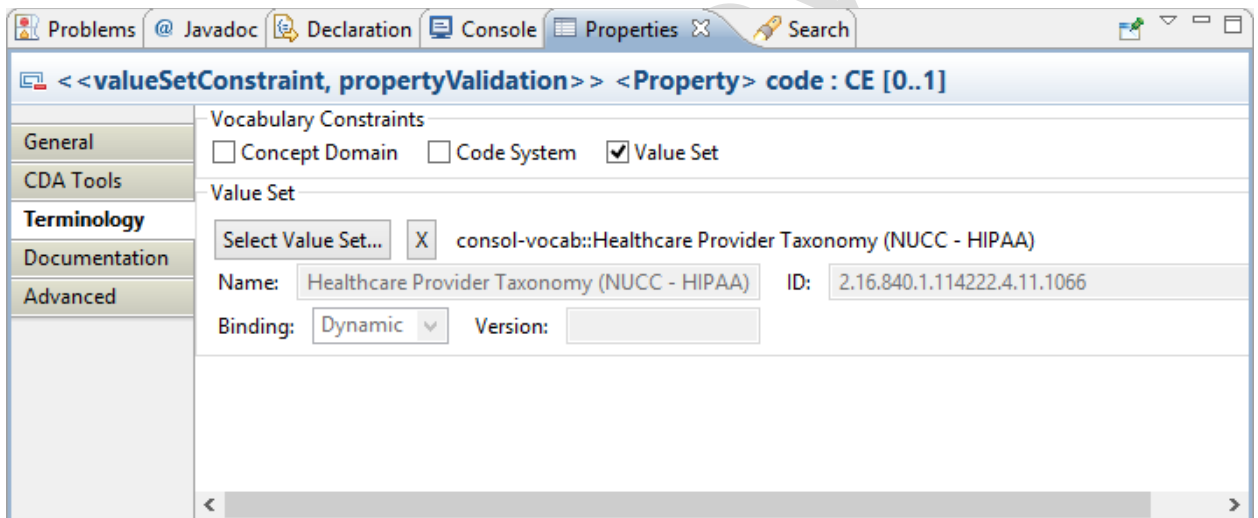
Problems @ Javadoc Declaration Console Properties ☒ Search

<<valueSetConstraint, propertyValidation>> <Property> code : CE [0..1]

General
CDA Tools
Terminology
Documentation
Advanced

Vocabulary Constraints
☐ Concept Domain ☐ Code System ☑ Value Set

Value Set
Select Value Set... X consol-vocab::Healthcare Provider Taxonomy (NUCC - HIPAA)

Name: Healthcare Provider Taxonomy (NUCC - HIPAA) ID: 2.16.840.1.114222.4.11.1066

Binding: Dynamic Version: